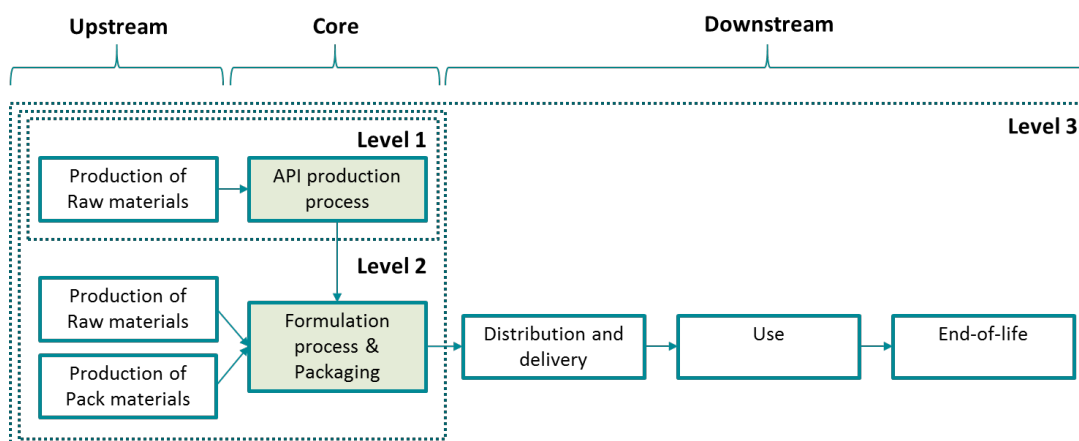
Upstream

Core

Downstream

Level 1

Level 3

Production of Raw materials

API production process

Level 2

Production of Raw materials

Production of Pack materials

Formulation process & Packaging

Distribution and delivery

Use

End-of-life